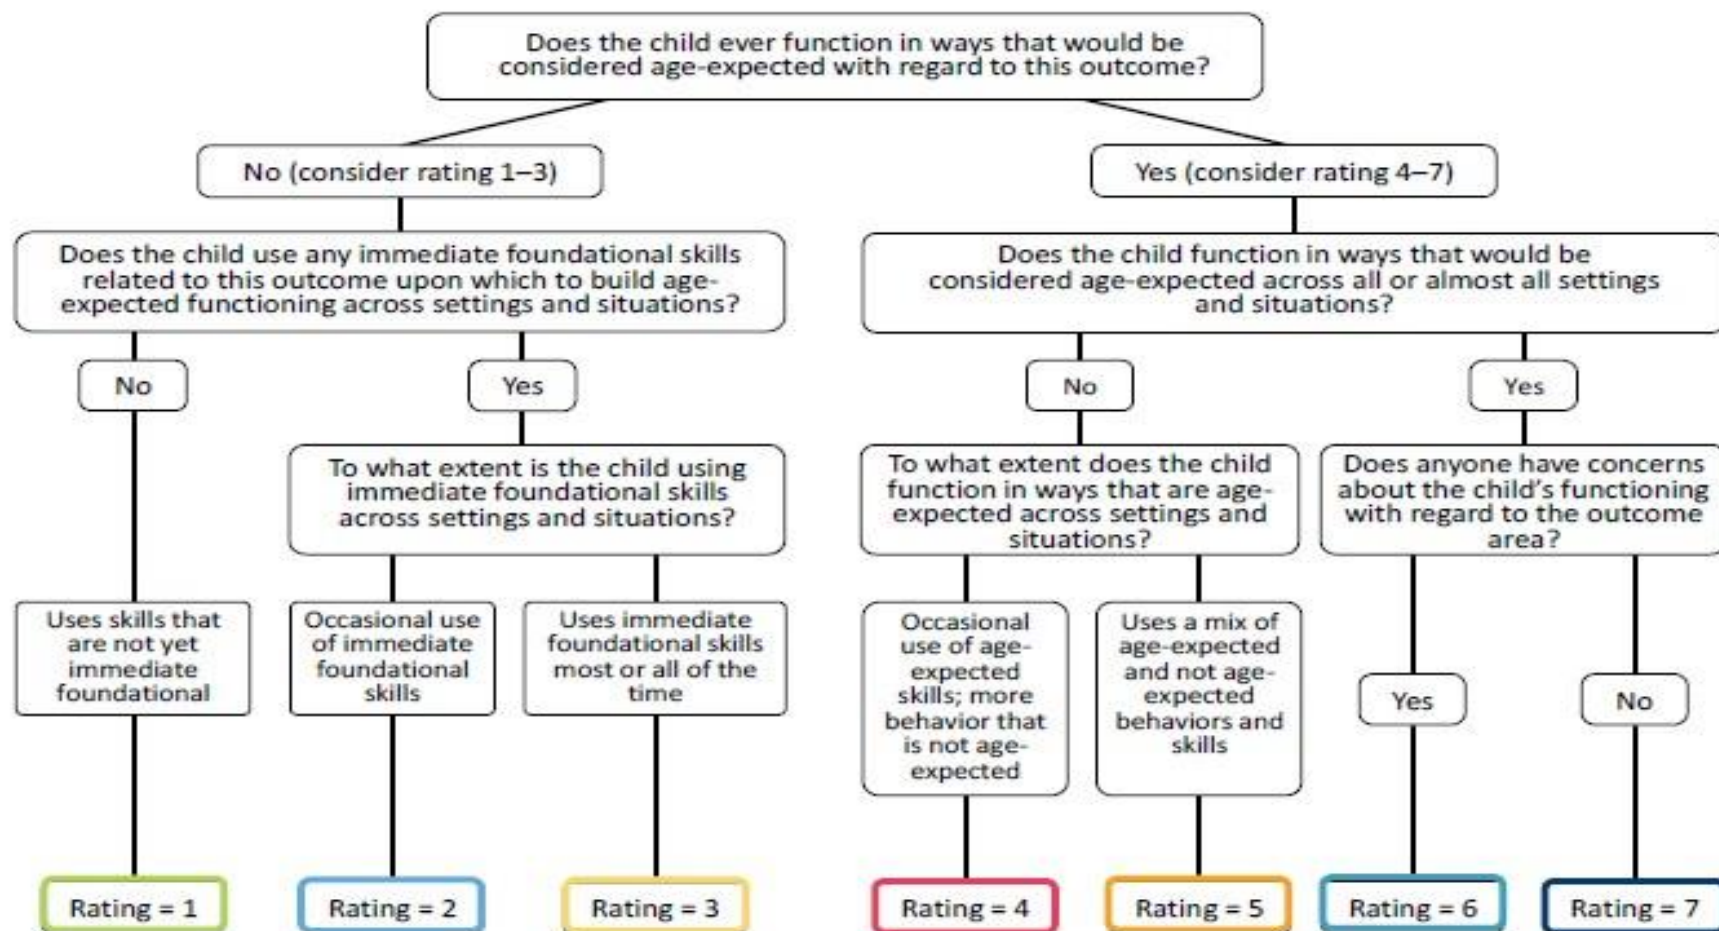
Does the child ever function in ways that would be considered age-expected with regard to this outcome?

No (consider rating 1–3)

Yes (consider rating 4–7)

Does the child use any immediate foundational skills related to this outcome upon which to build age-expected functioning across settings and situations?

Does the child function in ways that would be considered age-expected across all or almost all settings and situations?

No

Yes

No

Yes

To what extent is the child using immediate foundational skills across settings and situations?

To what extent does the child function in ways that are age-expected across settings and situations?

Does anyone have concerns about the child's functioning with regard to the outcome area?

Uses skills that are not yet immediate foundational

Occasional use of immediate foundational skills

Uses immediate foundational skills most or all of the time

Occasional use of age-expected skills; more behavior that is not age-expected

Uses a mix of age-expected and not age-expected behaviors and skills

Yes

No

Rating = 1

Rating = 2

Rating = 3

Rating = 4

Rating = 5

Rating = 6

Rating = 7